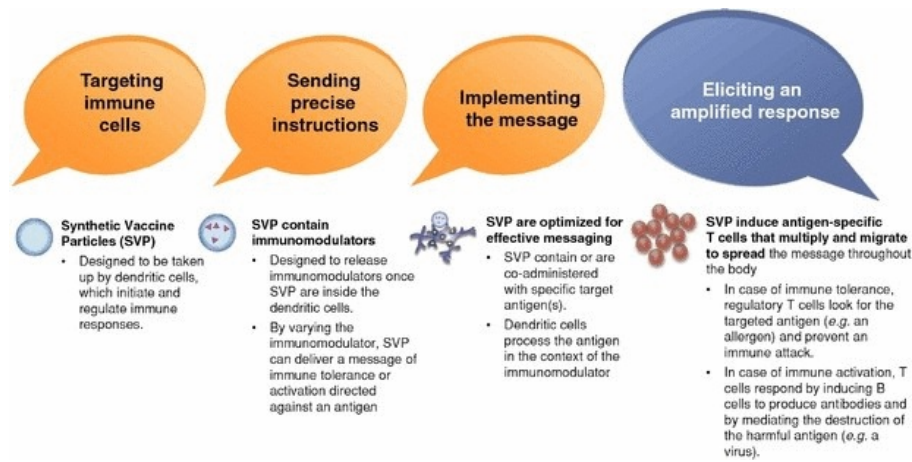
Targeting immune cells

Sending precise instructions

Implementing the message

Eliciting an amplified response

Synthetic Vaccine Particles (SVP)

- Designed to be taken up by dendritic cells, which initiate and regulate immune responses.

SVP contain immunomodulators

- Designed to release immunomodulators once SVP are inside the dendritic cells.
- By varying the immunomodulator, SVP can deliver a message of immune tolerance or activation directed against an antigen

SVP are optimized for effective messaging

- SVP contain or are co-administered with specific target antigen(s).
- Dendritic cells process the antigen in the context of the immunomodulator

SVP induce antigen-specific T cells that multiply and migrate to spread the message throughout the body

- In case of immune tolerance, regulatory T cells look for the targeted antigen (e.g. an allergen) and prevent an immune attack.
- In case of immune activation, T cells respond by inducing B cells to produce antibodies and by mediating the destruction of the harmful antigen (e.g. a virus).